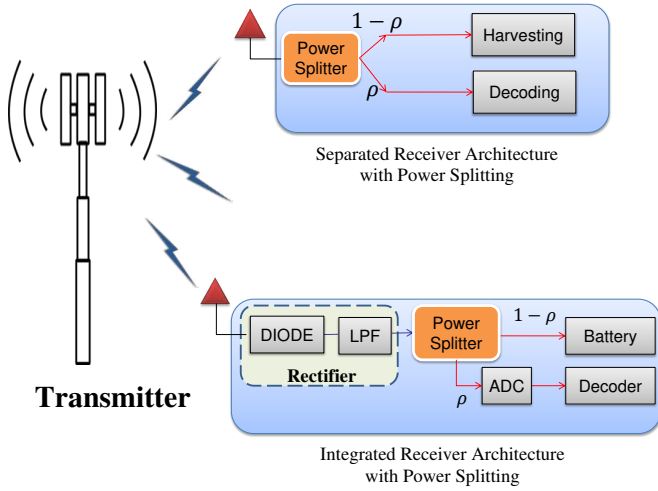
Power Splitter

$1-\rho$

Harvesting

$\rho$

Decoding

Separated Receiver Architecture with Power Splitting

Transmitter

DIODE

LPF

Rectifier

Power Splitter

$1-\rho$

Battery

$\rho$

ADC

Decoder

Integrated Receiver Architecture with Power Splitting